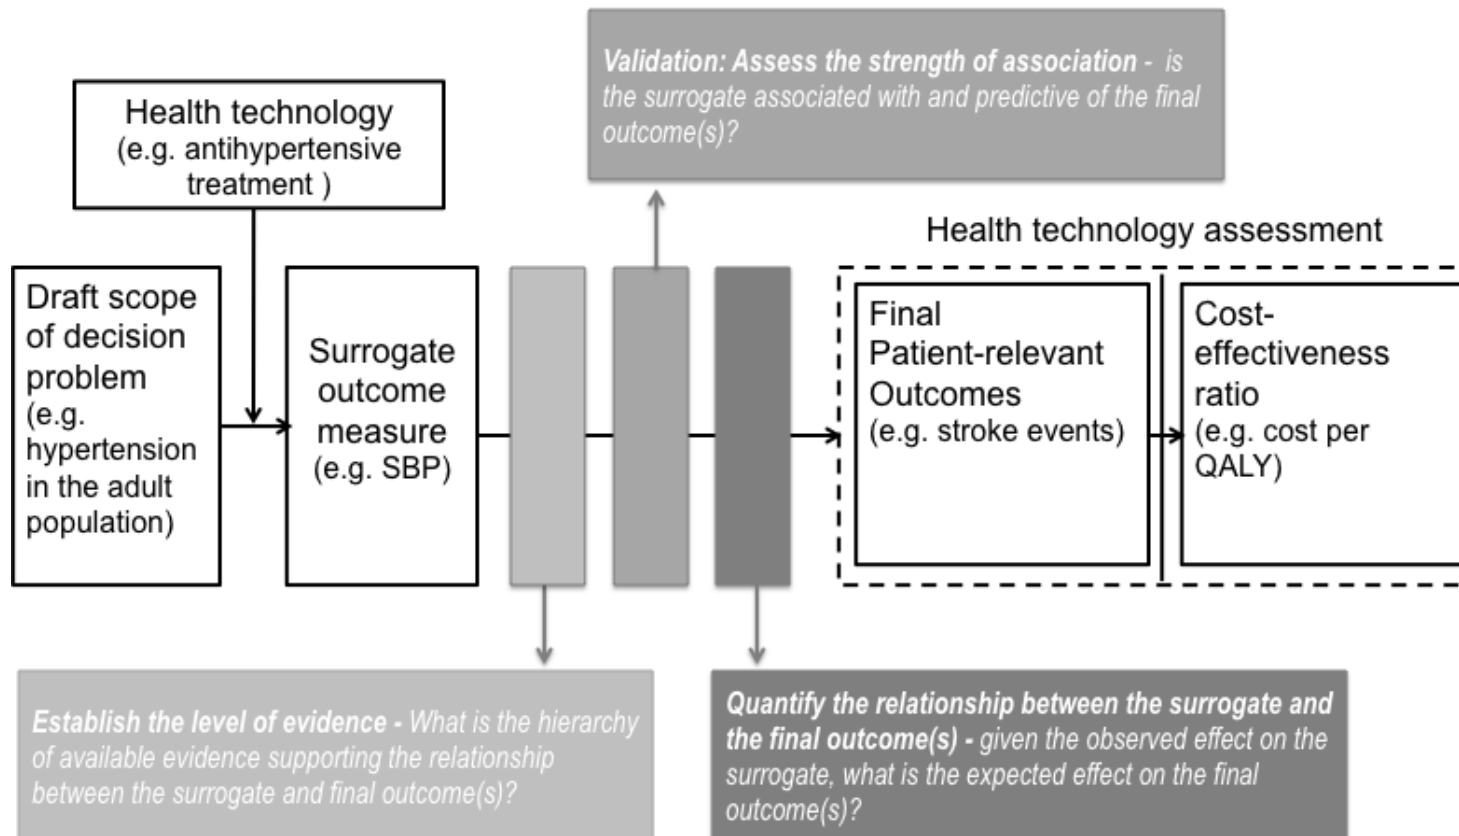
Validation: Assess the strength of association - is the surrogate associated with and predictive of the final outcome(s)?

Health technology (e.g. antihypertensive treatment )

Health technology assessment

Draft scope of decision problem (e.g. hypertension in the adult population)

Surrogate outcome measure (e.g. SBP)

Final Patient-relevant Outcomes (e.g. stroke events)

Cost-effectiveness ratio (e.g. cost per QALY)

Establish the level of evidence - What is the hierarchy of available evidence supporting the relationship between the surrogate and final outcome(s)?

Quantify the relationship between the surrogate and the final outcome(s) - given the observed effect on the surrogate, what is the expected effect on the final outcome(s)?